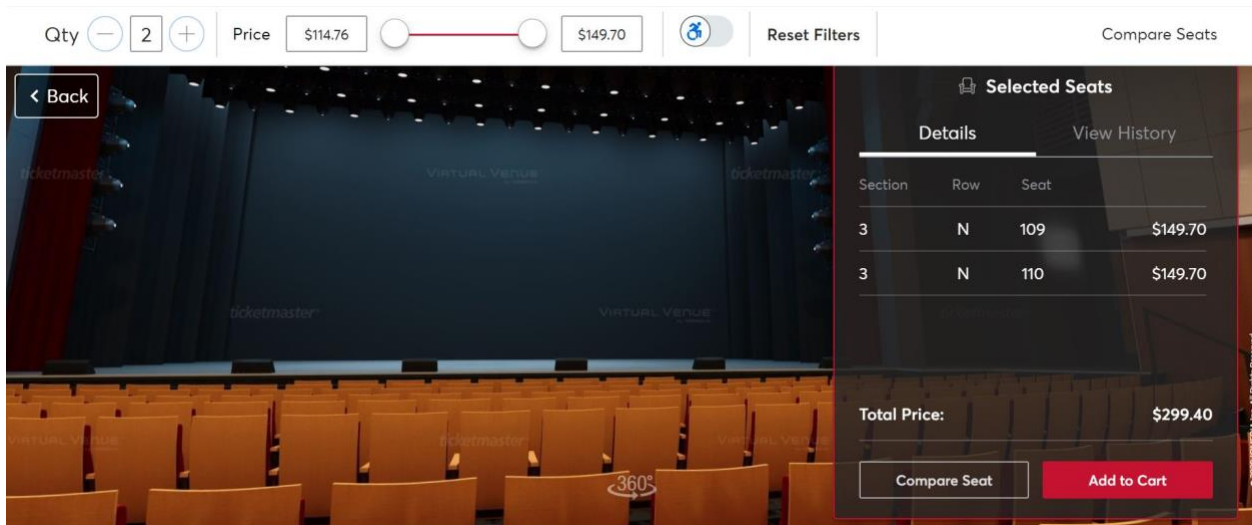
Qty 2 Price $114.76 $149.70 Reset Filters Compare Seats

< Back

ticketmaster VIRTUAL VENUE ticketmaster

ticketmaster VIRTUAL VENUE

VIRTUAL VENUE ticketmaster VIRTUAL VENUE

360°

Selected Seats

Details View History

| Section | Row | Seat | |
|---|---|---|---|
| 3 | N | 109 | $149.70 |
| 3 | N | 110 | $149.70 |

Total Price: $299.40

Compare Seat Add to Cart